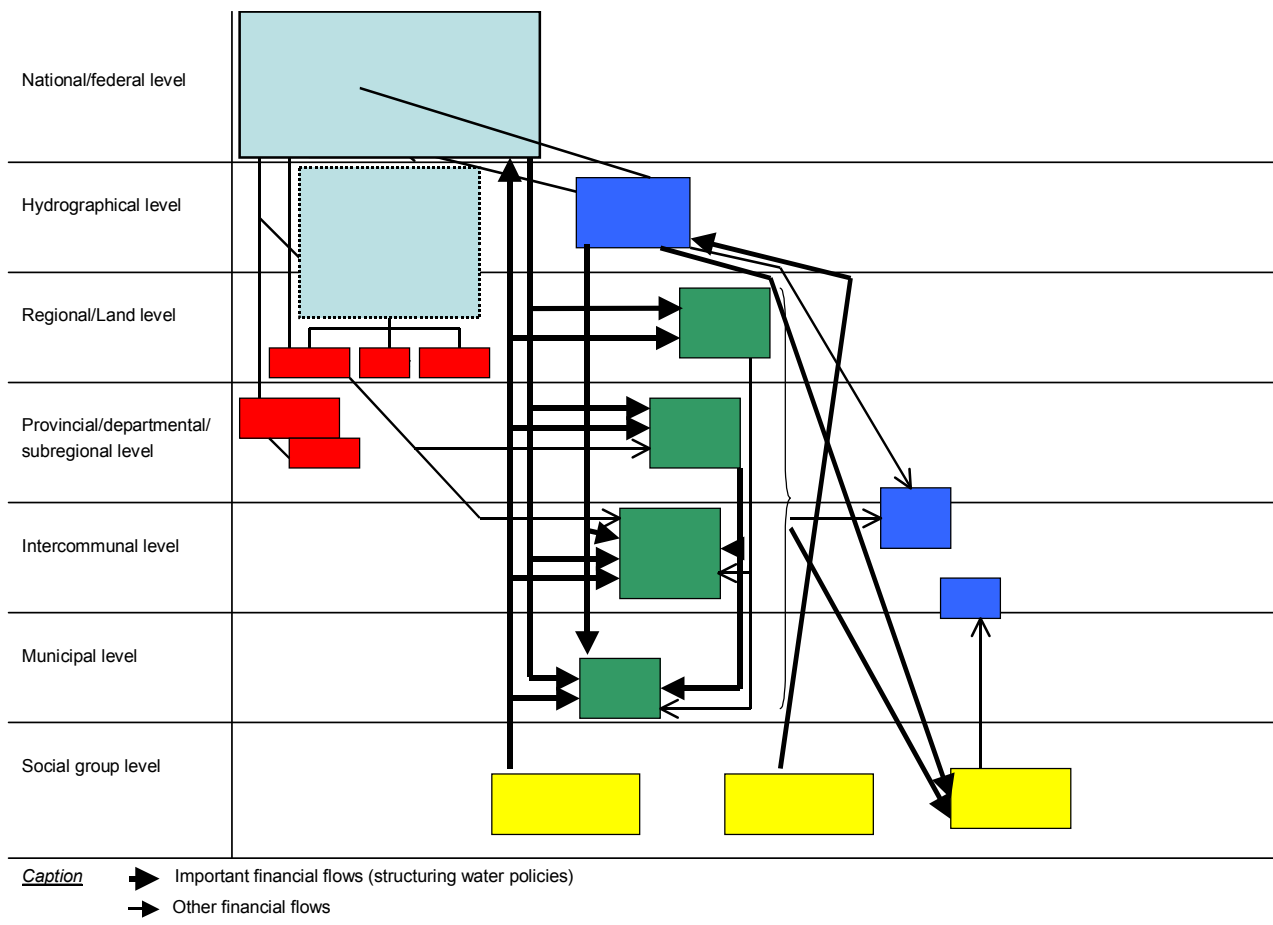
National/federal level

Hydrographical level

Regional/Land level

Provincial/departmental/ subregional level

Intercommunal level

Municipal level

Social group level

Caption Important financial flows (structuring water policies)

Other financial flows